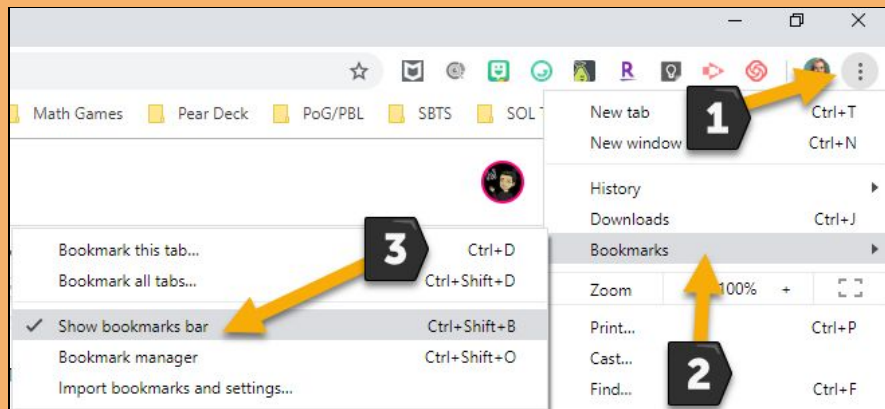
Math Games Pear Deck PoG/PBL SBTS SOL

New tab Ctrl+T
New window Ctrl+N
History
Downloads Ctrl+J
Bookmarks
Zoom 100% +
Print... Ctrl+P
Cast...
Find... Ctrl+F

1
2
3

Bookmark this tab... Ctrl+D
Bookmark all tabs... Ctrl+Shift+D
✓ Show bookmarks bar Ctrl+Shift+B
Bookmark manager Ctrl+Shift+O
Import bookmarks and settings...